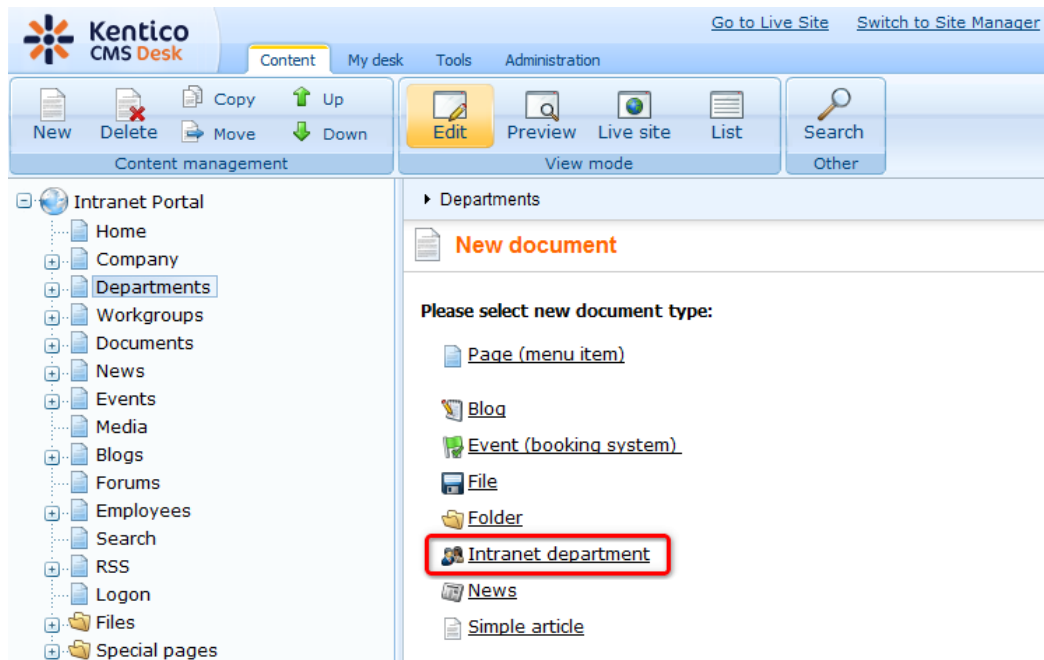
Kentico CMS Desk

Go to Live Site   Switch to Site Manager

Content   My desk   Tools   Administration

New   Delete   Copy   Move   Up   Down
Content management

Edit   Preview   Live site   List
View mode

Search
Other

Intranet Portal
Home
Company
Departments
Workgroups
Documents
News
Events
Media
Blogs
Forums
Employees
Search
RSS
Logon
Files
Special pages

Departments

New document

Please select new document type:

Page (menu item)

Blog
Event (booking system)
File
Folder
Intranet department
News
Simple article